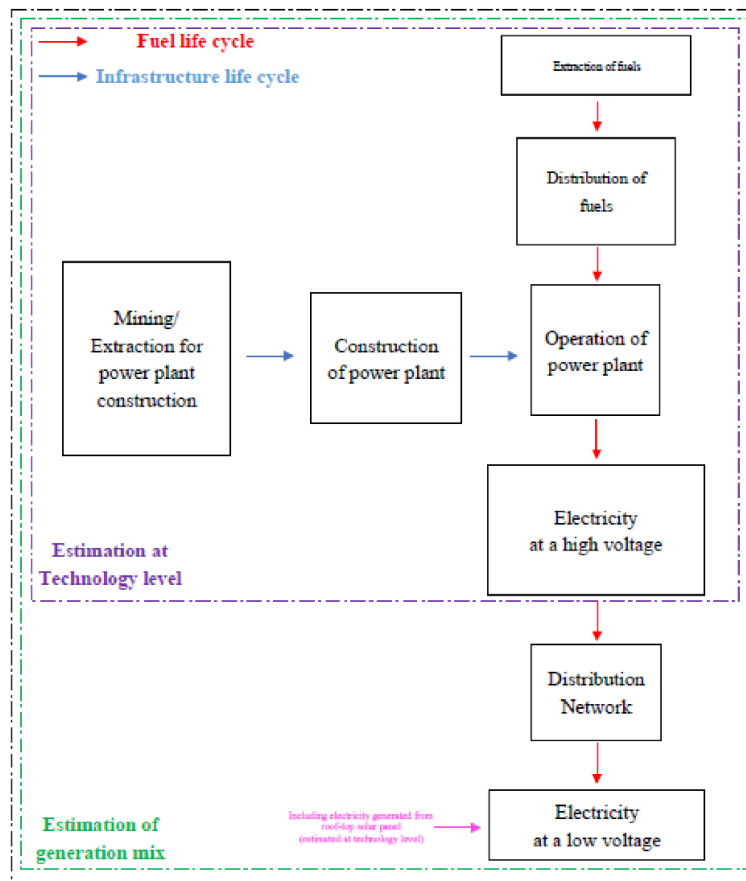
Fuel life cycle

Infrastructure life cycle

Extraction of fuels

Distribution of fuels

Mining/ Extraction for power plant construction

Construction of power plant

Operation of power plant

Electricity at a high voltage

Estimation at Technology level

Distribution Network

Including electricity generated from roof-top solar panel (estimated at technology level)

Electricity at a low voltage

Estimation of generation mix